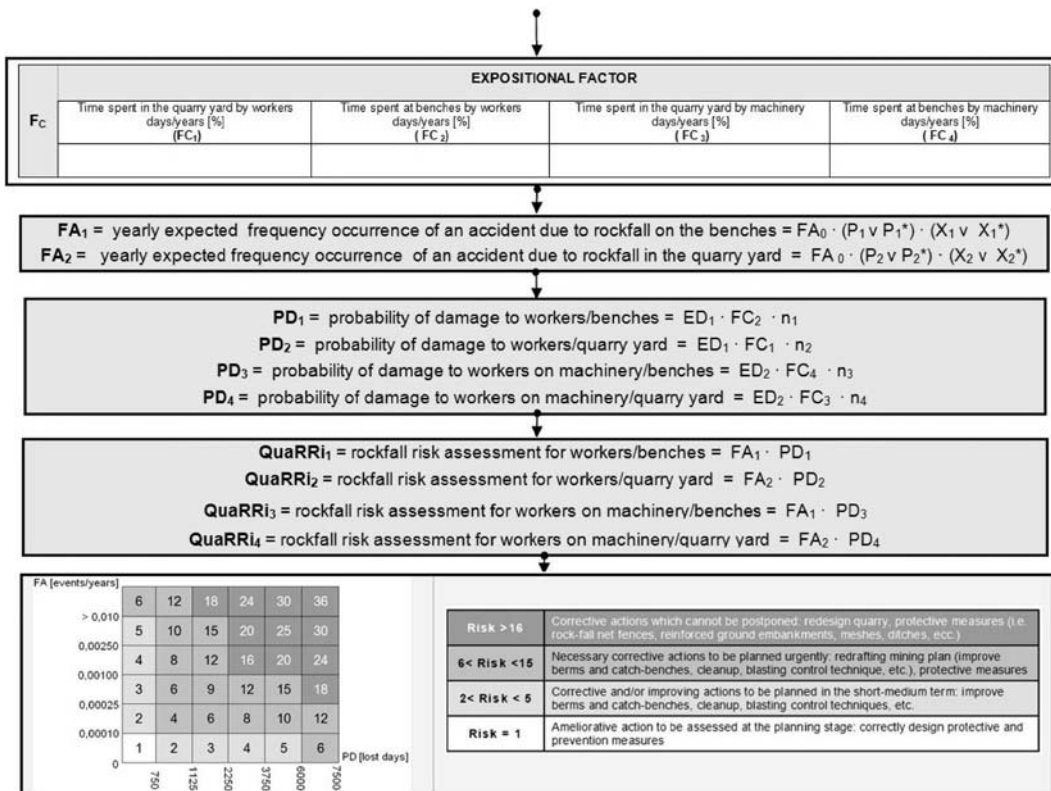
| $F_C$ | EXPOSITIONAL FACTOR | | | |
|---|---|---|---|---|
| | Time spent in the quarry yard by workers days/years [%] ($FC_1$) | Time spent at benches by workers days/years [%] ( $FC_2$) | Time spent in the quarry yard by machinery days/years [%] ( $FC_3$) | Time spent at benches by machinery days/years [%] ( $FC_4$) |
| | | | | |

$FA_1$ = yearly expected frequency occurrence of an accident due to rockfall on the benches = $FA_0 \cdot (P_1 \vee P_1^*) \cdot (X_1 \vee X_1^*)$

$FA_2$ = yearly expected frequency occurrence of an accident due to rockfall in the quarry yard = $FA_0 \cdot (P_2 \vee P_2^*) \cdot (X_2 \vee X_2^*)$

$PD_1$ = probability of damage to workers/benches = $ED_1 \cdot FC_2 \cdot n_1$

$PD_2$ = probability of damage to workers/quarry yard = $ED_1 \cdot FC_1 \cdot n_2$

$PD_3$ = probability of damage to workers on machinery/benches = $ED_2 \cdot FC_4 \cdot n_3$

$PD_4$ = probability of damage to workers on machinery/quarry yard = $ED_2 \cdot FC_3 \cdot n_4$

$QuaRRi_1$ = rockfall risk assessment for workers/benches = $FA_1 \cdot PD_1$

$QuaRRi_2$ = rockfall risk assessment for workers/quarry yard = $FA_2 \cdot PD_2$

$QuaRRi_3$ = rockfall risk assessment for workers on machinery/benches = $FA_1 \cdot PD_3$

$QuaRRi_4$ = rockfall risk assessment for workers on machinery/quarry yard = $FA_2 \cdot PD_4$

FA [events/years]

| | | | | | | |
|---|---|---|---|---|---|---|
| > 0,010 | 6 | 12 | 18 | 24 | 30 | 36 |
| 0,00250 | 5 | 10 | 15 | 20 | 25 | 30 |
| 0,00100 | 4 | 8 | 12 | 16 | 20 | 24 |
| 0,00025 | 3 | 6 | 9 | 12 | 15 | 18 |
| 0,00010 | 2 | 4 | 6 | 8 | 10 | 12 |
| 0 | 1 | 2 | 3 | 4 | 5 | 6 |
| | 750 | 1125 | 2250 | 3750 | 6000 | 7500 |

PD [lost days]

| | |
|---|---|
| Risk >16 | Corrective actions which cannot be postponed: redesign quarry, protective measures (i.e. rock-fall net fences, reinforced ground embankments, meshes, ditches, ecc.) |
| 6< Risk <15 | Necessary corrective actions to be planned urgently: redrafting mining plan (improve berms and catch-benches, cleanup, blasting control technique, etc.), protective measures |
| 2< Risk < 5 | Corrective and/or improving actions to be planned in the short-medium term: improve berms and catch-benches, cleanup, blasting control techniques, etc. |
| Risk = 1 | Ameliorative action to be assessed at the planning stage: correctly design protective and prevention measures |